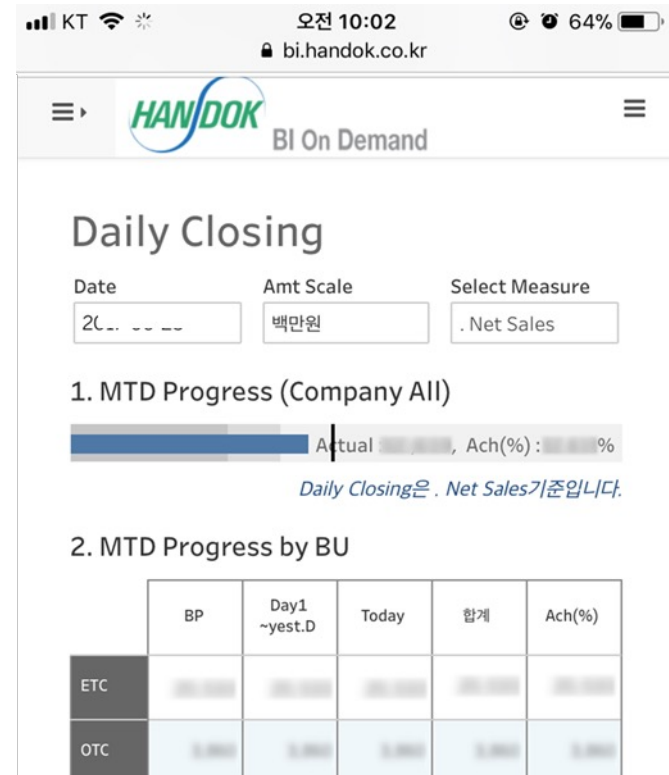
KT 오전 10:02 64%
bi.handok.co.kr

HANDOK
BI On Demand

Daily Closing

Date
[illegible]

Amt Scale
백만원

Select Measure
. Net Sales

1. MTD Progress (Company All)

Actual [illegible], Ach(%) : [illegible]%

Daily Closing은 . Net Sales기준입니다.

2. MTD Progress by BU

| | BP | Day1 ~yest.D | Today | 합계 | Ach(%) |
|---|---|---|---|---|---|
| ETC | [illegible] | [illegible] | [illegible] | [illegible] | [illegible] |
| OTC | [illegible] | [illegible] | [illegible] | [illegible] | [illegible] |